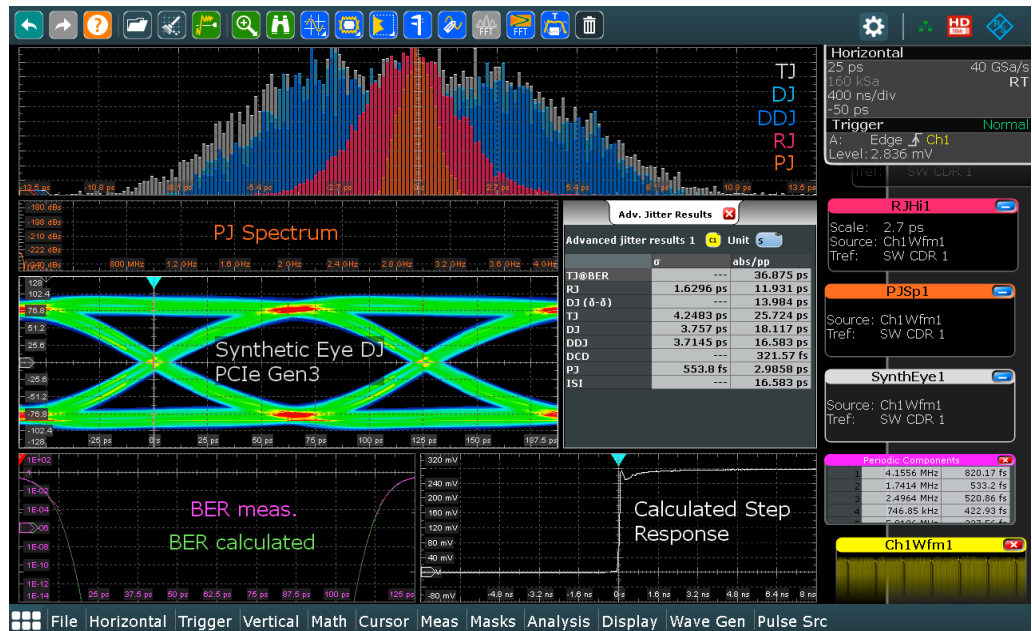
TJ
DJ
DDJ
RJ
PJ

-13.5 ps -10.8 ps -8.1 ps -5.4 ps -2.7 ps 0 ps 2.7 ps 5.4 ps 8.1 ps 10.8 ps 13.5 ps

Horizontal
25 ps 40 GSa/s
160 kSa RT
400 ns/div
-50 ps
Trigger Normal
A: Edge Ch1
Level: 2.836 mV

Tref: SW CDR 1

-180 dBs
-198 dBs
-210 dBs
-222 dBs
-240 dBs
PJ Spectrum
800 MHz 1.2 GHz 1.6 GHz 2 GHz 2.4 GHz 2.8 GHz 3.2 GHz 3.6 GHz 4 GHz

Adv. Jitter Results
Advanced jitter results 1 C1 Unit s

| | σ | abs/pp |
|---|---|---|
| TJ@BER | --- | 36.875 ps |
| RJ | 1.6296 ps | 11.931 ps |
| DJ (δ-δ) | --- | 13.984 ps |
| TJ | 4.2483 ps | 25.724 ps |
| DJ | 3.757 ps | 18.117 ps |
| DDJ | 3.7145 ps | 16.583 ps |
| DCD | --- | 321.57 fs |
| PJ | 553.8 fs | 2.9858 ps |
| ISI | --- | 16.583 ps |

RJHi1
Scale: 2.7 ps
Source: Ch1Wfm1
Tref: SW CDR 1

PJSp1
Source: Ch1Wfm1
Tref: SW CDR 1

SynthEye1
Source: Ch1Wfm1
Tref: SW CDR 1

128
102.4
76.8
51.2
25.6
-25.6
-51.2
-76.8
-102.4
-128
Synthetic Eye DJ
PCIe Gen3
-25 ps 0 s 25 ps 50 ps 75 ps 100 ps 125 ps 150 ps 187.5 ps

Periodic Components
| | | |
|---|---|---|
| 1 | 4.1556 MHz | 820.17 fs |
| 2 | 1.7414 MHz | 533.2 fs |
| 3 | 2.4964 MHz | 520.86 fs |
| 4 | 746.85 kHz | 422.93 fs |

Ch1Wfm1

1E+02
1E-02
1E-04
1E-06
1E-08
1E-10
1E-12
1E-14
BER meas.
BER calculated
25 ps 37.5 ps 50 ps 62.5 ps 75 ps 87.5 ps 100 ps 125 ps

320 mV
240 mV
200 mV
160 mV
120 mV
80 mV
40 mV
-80 mV
Calculated Step
Response
-4.8 ns -3.2 ns -1.6 ns 0 s 1.6 ns 3.2 ns 4.8 ns 6.4 ns 8 ns

File Horizontal Trigger Vertical Math Cursor Meas Masks Analysis Display Wave Gen Pulse Src